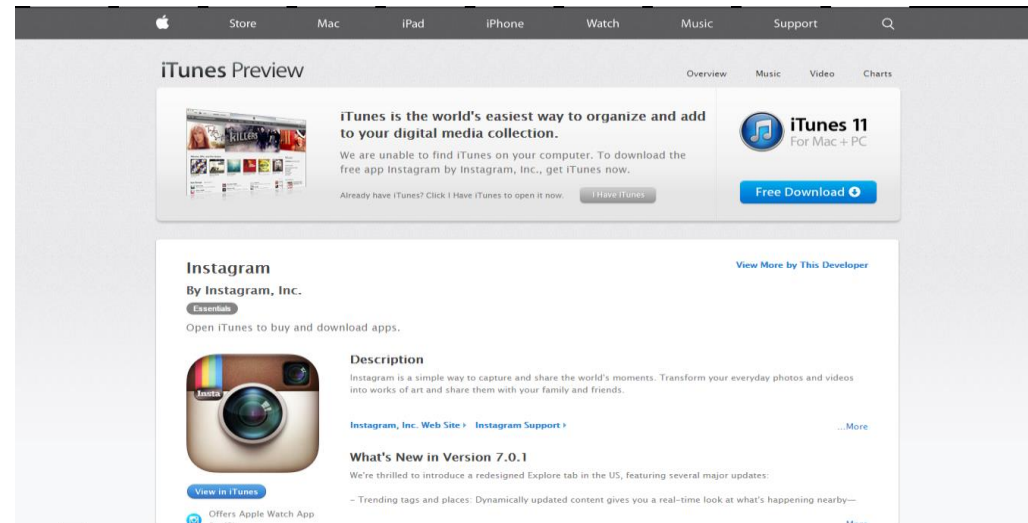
Store Mac iPad iPhone Watch Music Support

iTunes Preview

Overview Music Video Charts

iTunes is the world's easiest way to organize and add to your digital media collection.

We are unable to find iTunes on your computer. To download the free app Instagram by Instagram, Inc., get iTunes now.

Already have iTunes? Click I Have iTunes to open it now. I Have iTunes

iTunes 11
For Mac + PC

Free Download

Instagram
By Instagram, Inc.

View More by This Developer

Essentials

Open iTunes to buy and download apps.

Insta

Description

Instagram is a simple way to capture and share the world's moments. Transform your everyday photos and videos into works of art and share them with your family and friends.

Instagram, Inc. Web Site › Instagram Support ›

...More

What's New in Version 7.0.1

We're thrilled to introduce a redesigned Explore tab in the US, featuring several major updates:

– Trending tags and places: Dynamically updated content gives you a real-time look at what's happening nearby—

View in iTunes

Offers Apple Watch App

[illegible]